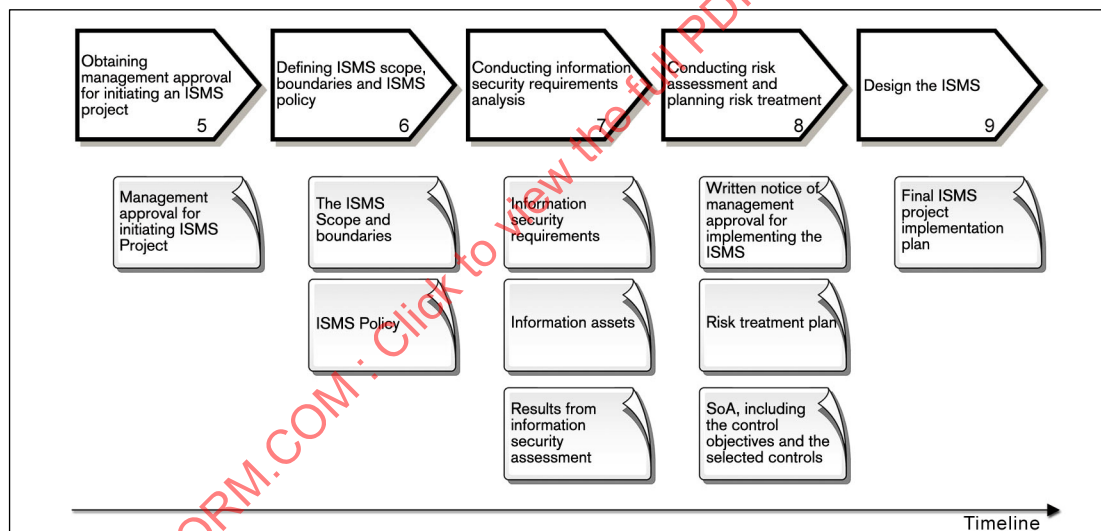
Obtaining management approval for initiating an ISMS project
5

Defining ISMS scope, boundaries and ISMS policy
6

Conducting information security requirements analysis
7

Conducting risk assessment and planning risk treatment
8

Design the ISMS
9

Management approval for initiating ISMS Project

The ISMS Scope and boundaries

ISMS Policy

Information security requirements

Information assets

Results from information security assessment

Written notice of management approval for implementing the ISMS

Risk treatment plan

SoA, including the control objectives and the selected controls

Final ISMS project implementation plan

Timeline

ORM.COM : Click to view the full PDF